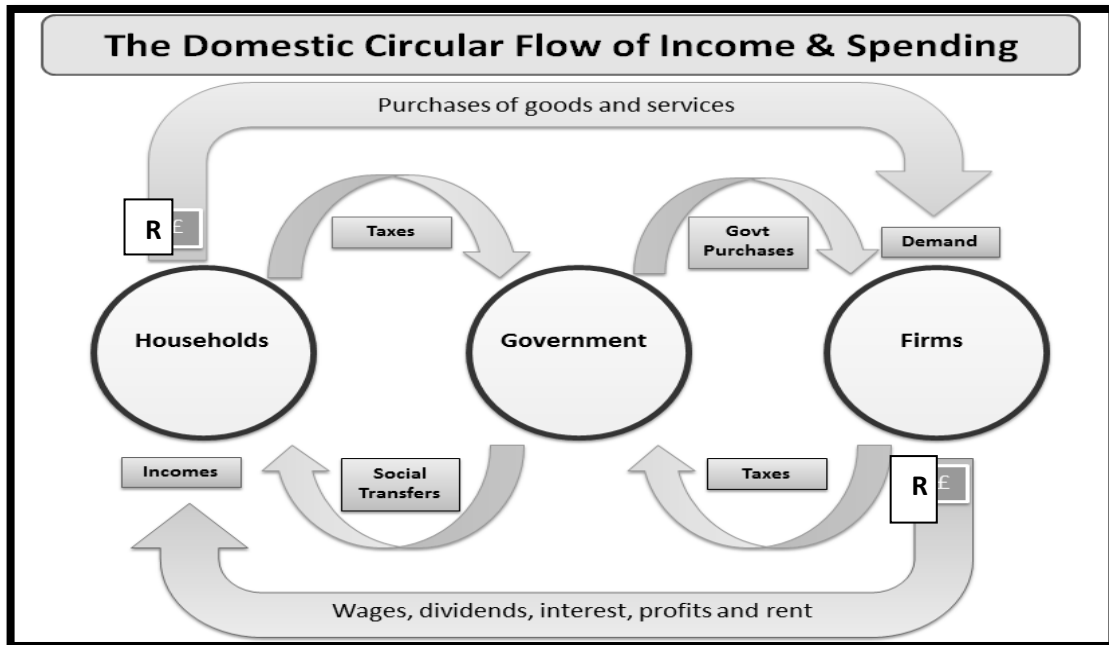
The Domestic Circular Flow of Income & Spending

Purchases of goods and services

R £

Taxes

Govt Purchases

Demand

Households

Government

Firms

Incomes

Social Transfers

Taxes

R £

Wages, dividends, interest, profits and rent